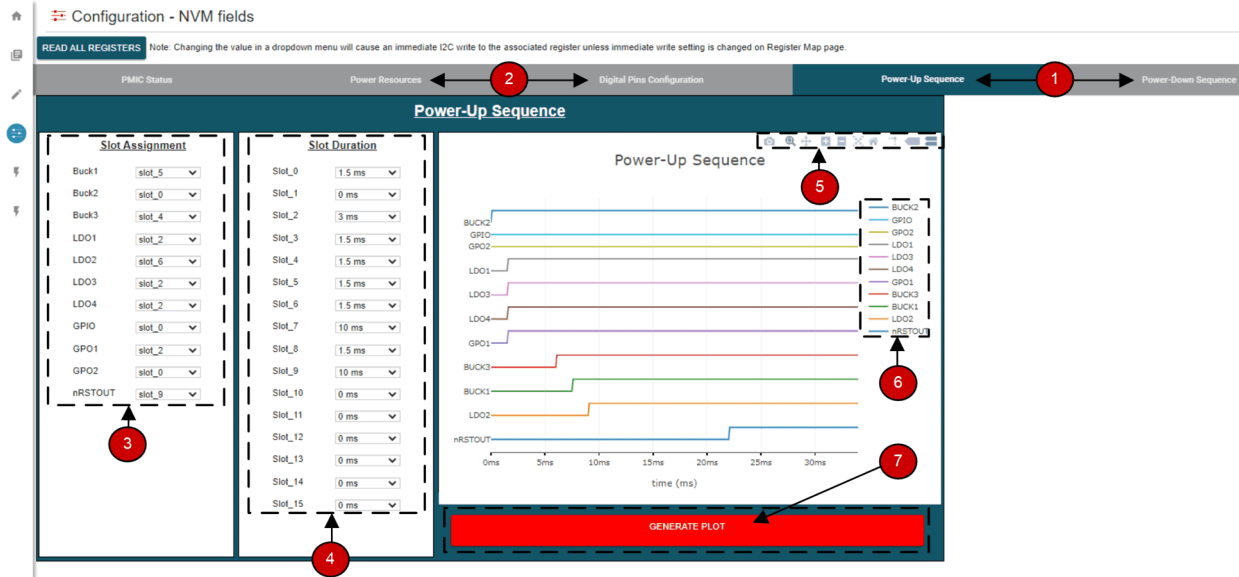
Configuration - NVM fields

READ ALL REGISTERS Note: Changing the value in a dropdown menu will cause an immediate I2C write to the associated register unless immediate write setting is changed on Register Map page.

PMIC Status | Power Resources | 2 | Digital Pins Configuration | Power-Up Sequence | 1 | Power-Down Sequence

Power-Up Sequence

Slot Assignment

| | |
|---|---|
| Buck1 | slot_5 |
| Buck2 | slot_0 |
| Buck3 | slot_4 |
| LDO1 | slot_2 |
| LDO2 | slot_6 |
| LDO3 | slot_2 |
| LDO4 | slot_2 |
| GPIO | slot_0 |
| GPO1 | slot_2 |
| GPO2 | slot_0 |
| nRSTOUT | slot_9 |

3

Slot Duration

| | |
|---|---|
| Slot_0 | 1.5 ms |
| Slot_1 | 0 ms |
| Slot_2 | 3 ms |
| Slot_3 | 1.5 ms |
| Slot_4 | 1.5 ms |
| Slot_5 | 1.5 ms |
| Slot_6 | 1.5 ms |
| Slot_7 | 10 ms |
| Slot_8 | 1.5 ms |
| Slot_9 | 10 ms |
| Slot_10 | 0 ms |
| Slot_11 | 0 ms |
| Slot_12 | 0 ms |
| Slot_13 | 0 ms |
| Slot_14 | 0 ms |
| Slot_15 | 0 ms |

4

Power-Up Sequence

5

BUCK2
GPIO
GPO2
LDO1
LDO3
LDO4
GPO1
BUCK3
BUCK1
LDO2
nRSTOUT

0ms 5ms 10ms 15ms 20ms 25ms 30ms

time (ms)

BUCK2
GPIO
GPO2
LDO1
LDO3
LDO4
GPO1
BUCK3
BUCK1
LDO2
nRSTOUT

6

7

GENERATE PLOT